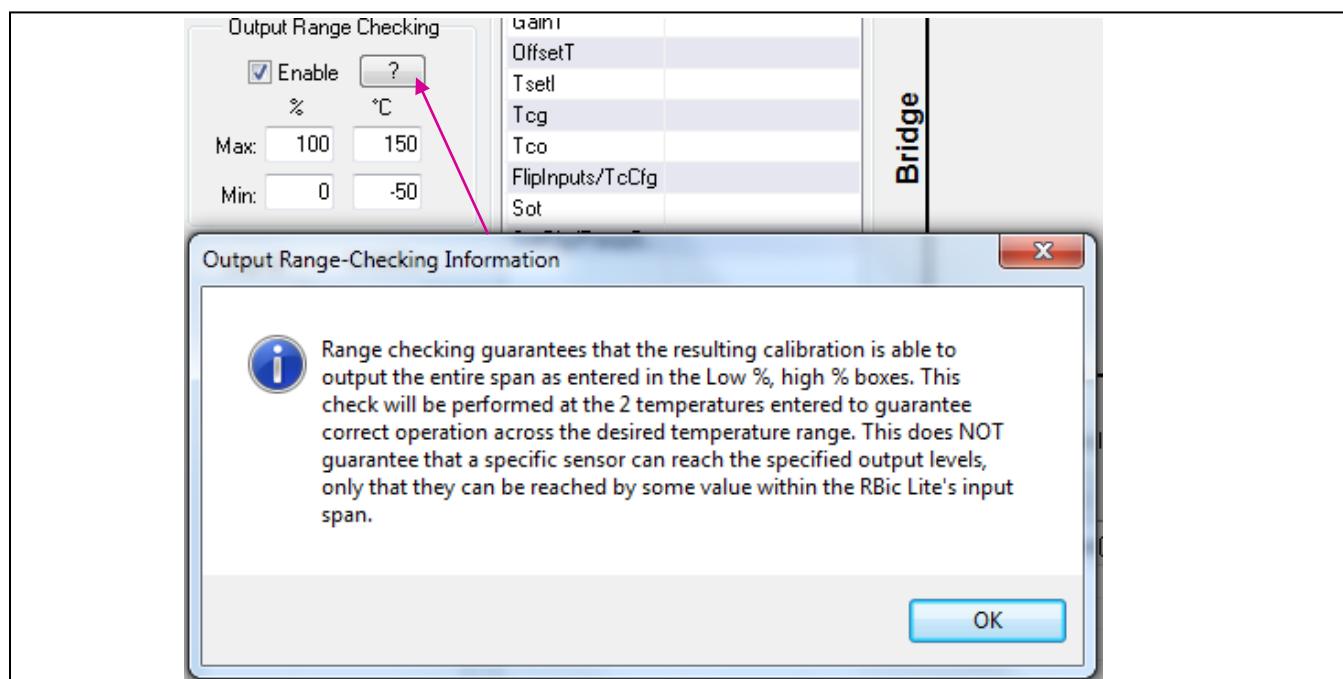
Output Range Checking

Enable ?

% °C

Max: 100 150

Min: 0 -50

GainT
OffsetT
TsetI
Tcg
Tco
FlipInputs/TcCfg
Sot

Bridge

Output Range-Checking Information

Range checking guarantees that the resulting calibration is able to output the entire span as entered in the Low %, high % boxes. This check will be performed at the 2 temperatures entered to guarantee correct operation across the desired temperature range. This does NOT guarantee that a specific sensor can reach the specified output levels, only that they can be reached by some value within the RBic Lite's input span.

OK